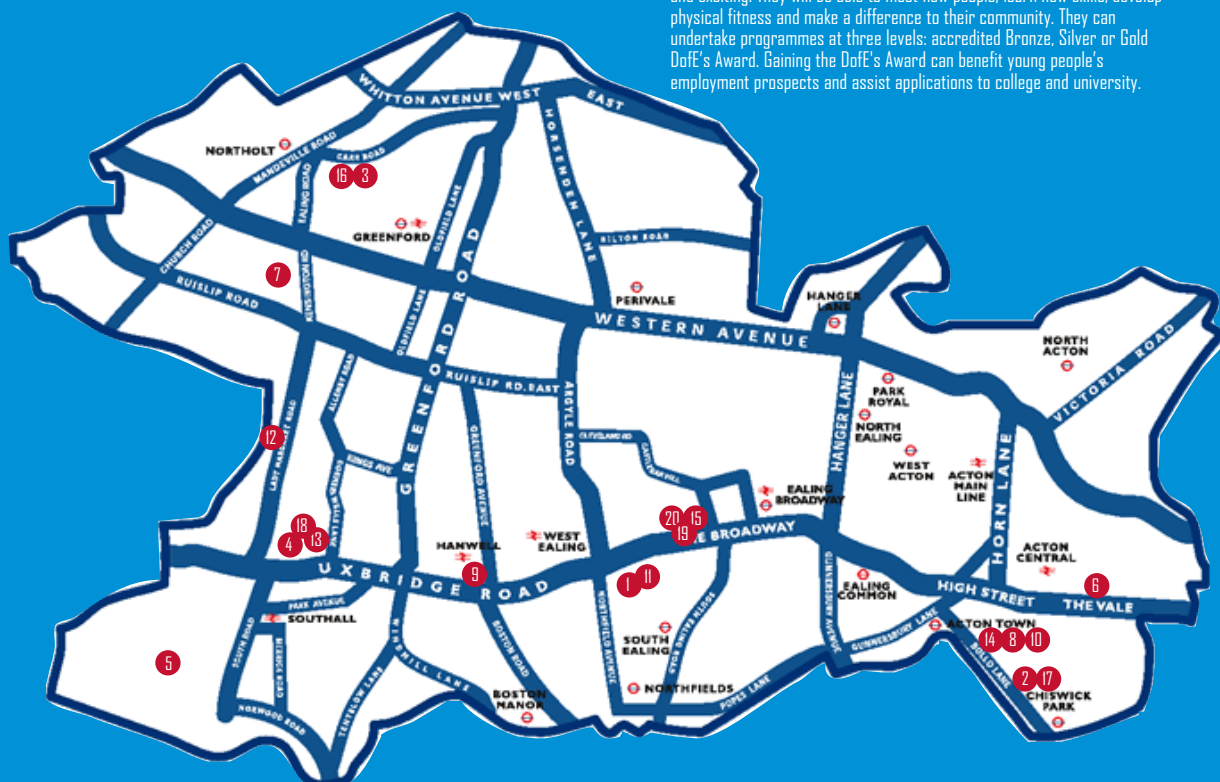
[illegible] physical fitness and make a difference to their community. They can undertake programmes at three levels: accredited Bronze, Silver or Gold DofE's Award. Gaining the DofE's Award can benefit young people's employment prospects and assist applications to college and university.

WHITTON AVENUE WEST
EAST
NORTHOLT
MANDEVILLE ROAD
CAVE ROAD
16 3
EALING ROAD
OLDFIELD LANE
HORSENDEN LANE
GREENFORD
HILTON ROAD
CHURCH ROAD
7
RUISLIP ROAD
KENSINGTON ROAD
OLDFIELD LANE
GREENFORD ROAD
PERIVALE
HANGER LANE
WESTERN AVENUE
NORTH ACTON
VICTORIA ROAD
RUISLIP RD. EAST
ALLENBY ROAD
ARGYLE ROAD
PARK ROYAL
NORTH EALING
HANGER LANE
12
LADY MARGARET ROAD
KINGS AVE
GREENFORD AVENUE
CLEVELAND RD
CASTLEBAR HILL
WEST ACTON
ACTON MAIN LINE
HORN LANE
EALING BROADWAY
18
4 13
20 15
19
THE BROADWAY
HANWELL
WEST EALING
ACTON CENTRAL
UXBRIDGE ROAD
9
1 11
EALING COMMON
HIGH STREET
THE VALE
6
PARK AVENUE
SOUTHALL
NORTHFIELD AVENUE
GUNNERSBURY AVENUE
GUNNERSBURY LANE
ACTON TOWN
14 8 10
5
SOUTH ROAD
BEACONSFIELD ROAD
WINDMILL LANE
BOSTON ROAD
SOUTH EALING
BOLLO LANE
2 17
CHISWICK PARK
NORTHFIELDS
POPES LANE
BOSTON MANOR
NORWOOD ROAD
TENTELOW LANE